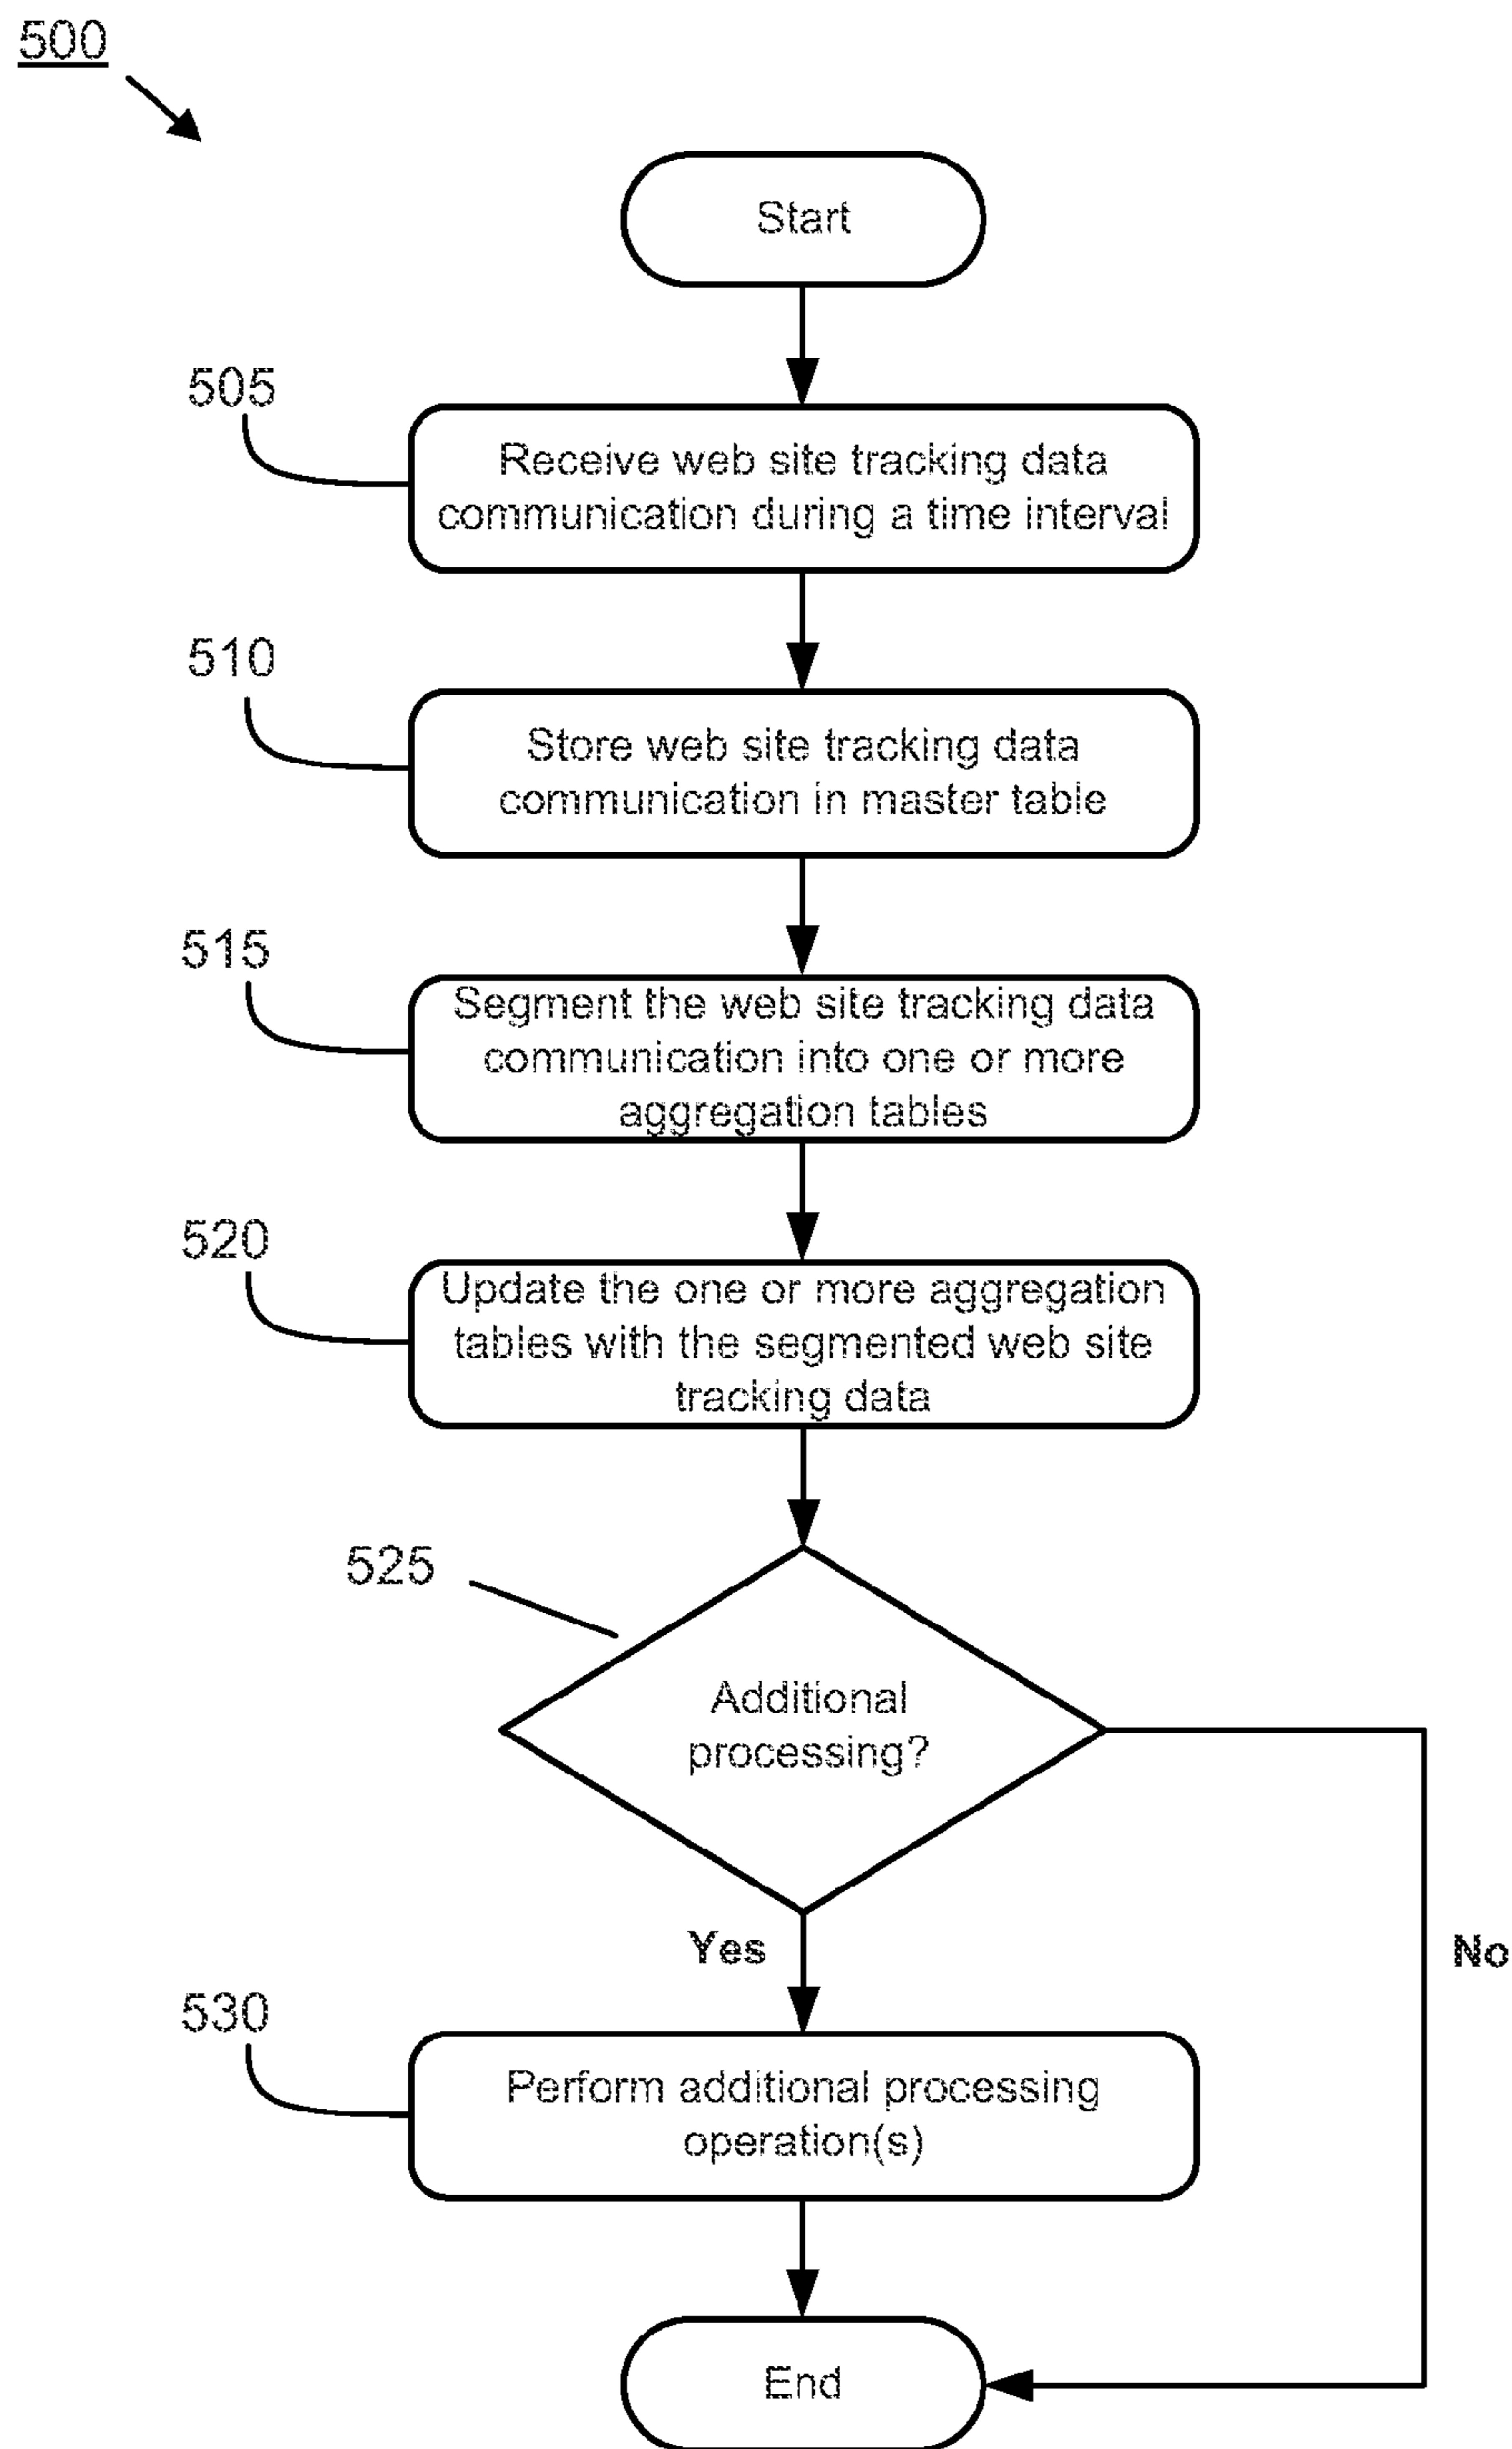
500

Start

505

Receive web site tracking data communication during a time interval

510

Store web site tracking data communication in master table

515

Segment the web site tracking data communication into one or more aggregation tables

520

Update the one or more aggregation tables with the segmented web site tracking data

525

Additional processing?

Yes

No

530

Perform additional processing operation(s)

End